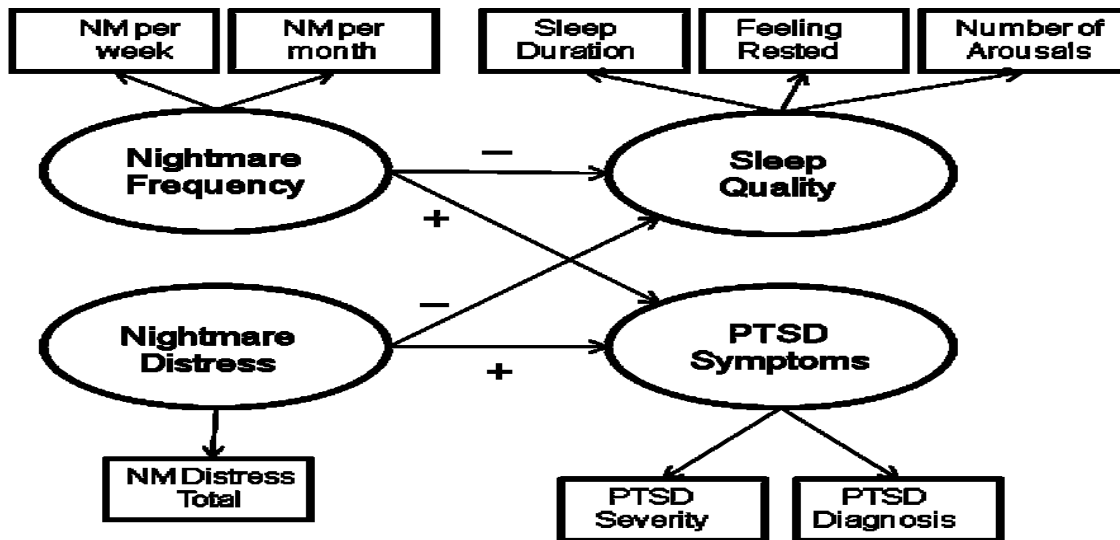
NM per week

NM per month

Sleep Duration

Feeling Rested

Number of Arousals

Nightmare Frequency

–

Sleep Quality

+

–

Nightmare Distress

+

PTSD Symptoms

NM Distress Total

PTSD Severity

PTSD Diagnosis